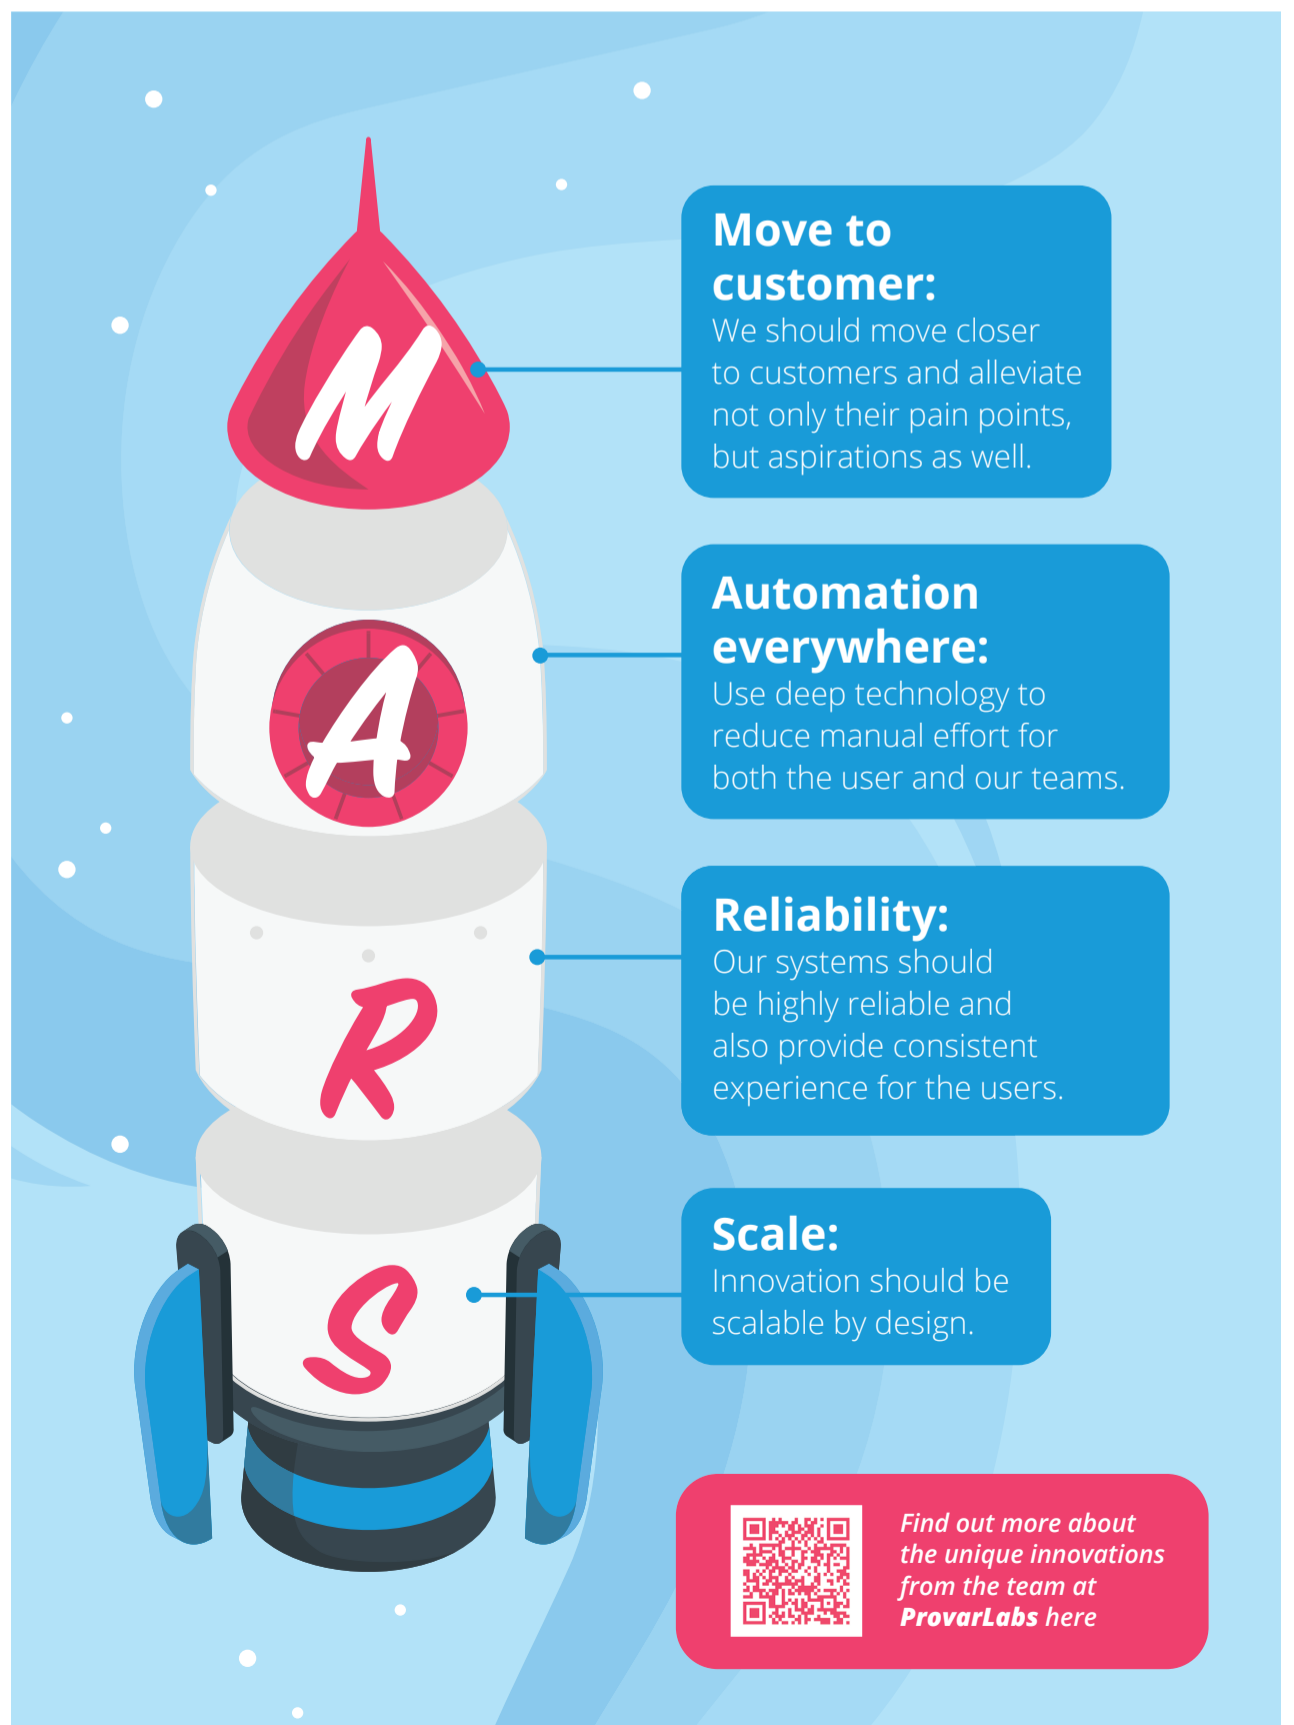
M
A
R
S

Move to customer:
We should move closer to customers and alleviate not only their pain points, but aspirations as well.

Automation everywhere:
Use deep technology to reduce manual effort for both the user and our teams.

Reliability:
Our systems should be highly reliable and also provide consistent experience for the users.

Scale:
Innovation should be scalable by design.

Find out more about the unique innovations from the team at ProvarLabs here